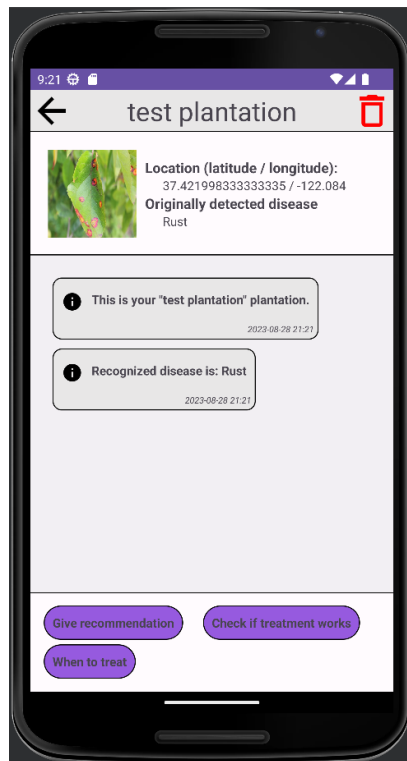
9:21

test plantation

Location (latitude / longitude):
37.421998333333335 / -122.084
Originally detected disease
Rust

This is your "test plantation" plantation.
2023-08-28 21:21

Recognized disease is: Rust
2023-08-28 21:21

Give recommendation
Check if treatment works
When to treat